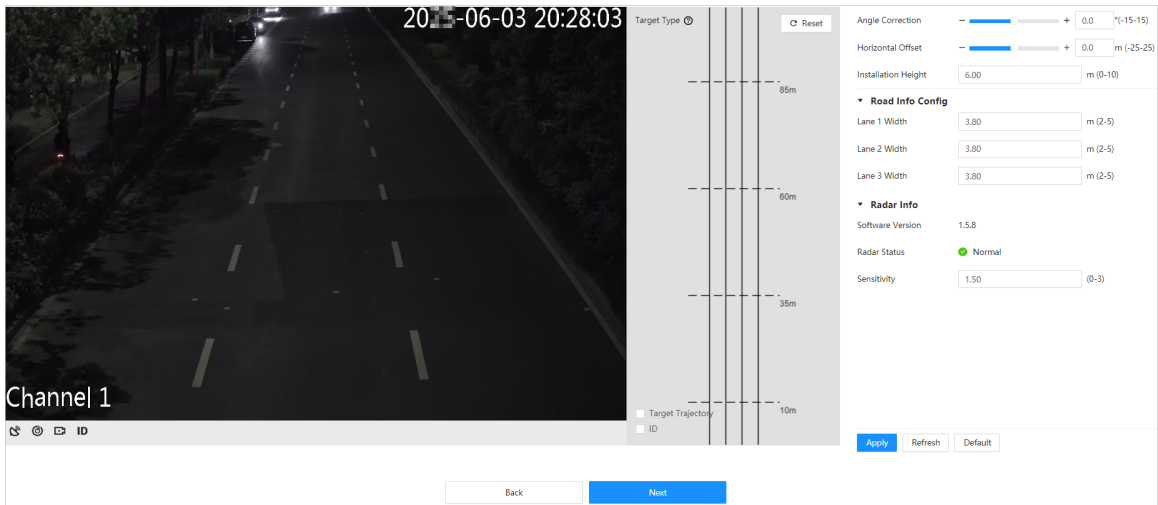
20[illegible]-06-03 20:28:03

Channel 1

ID

Target Type

Reset

85m

60m

35m

10m

Target Trajectory

ID

Angle Correction — + 0.0 °(-15-15)

Horizontal Offset — + 0.0 m (-25-25)

Installation Height 6.00 m (0-10)

Road Info Config

Lane 1 Width 3.80 m (2-5)

Lane 2 Width 3.80 m (2-5)

Lane 3 Width 3.80 m (2-5)

Radar Info

Software Version 1.5.8

Radar Status Normal

Sensitivity 1.50 (0-3)

Apply Refresh Default

Back Next